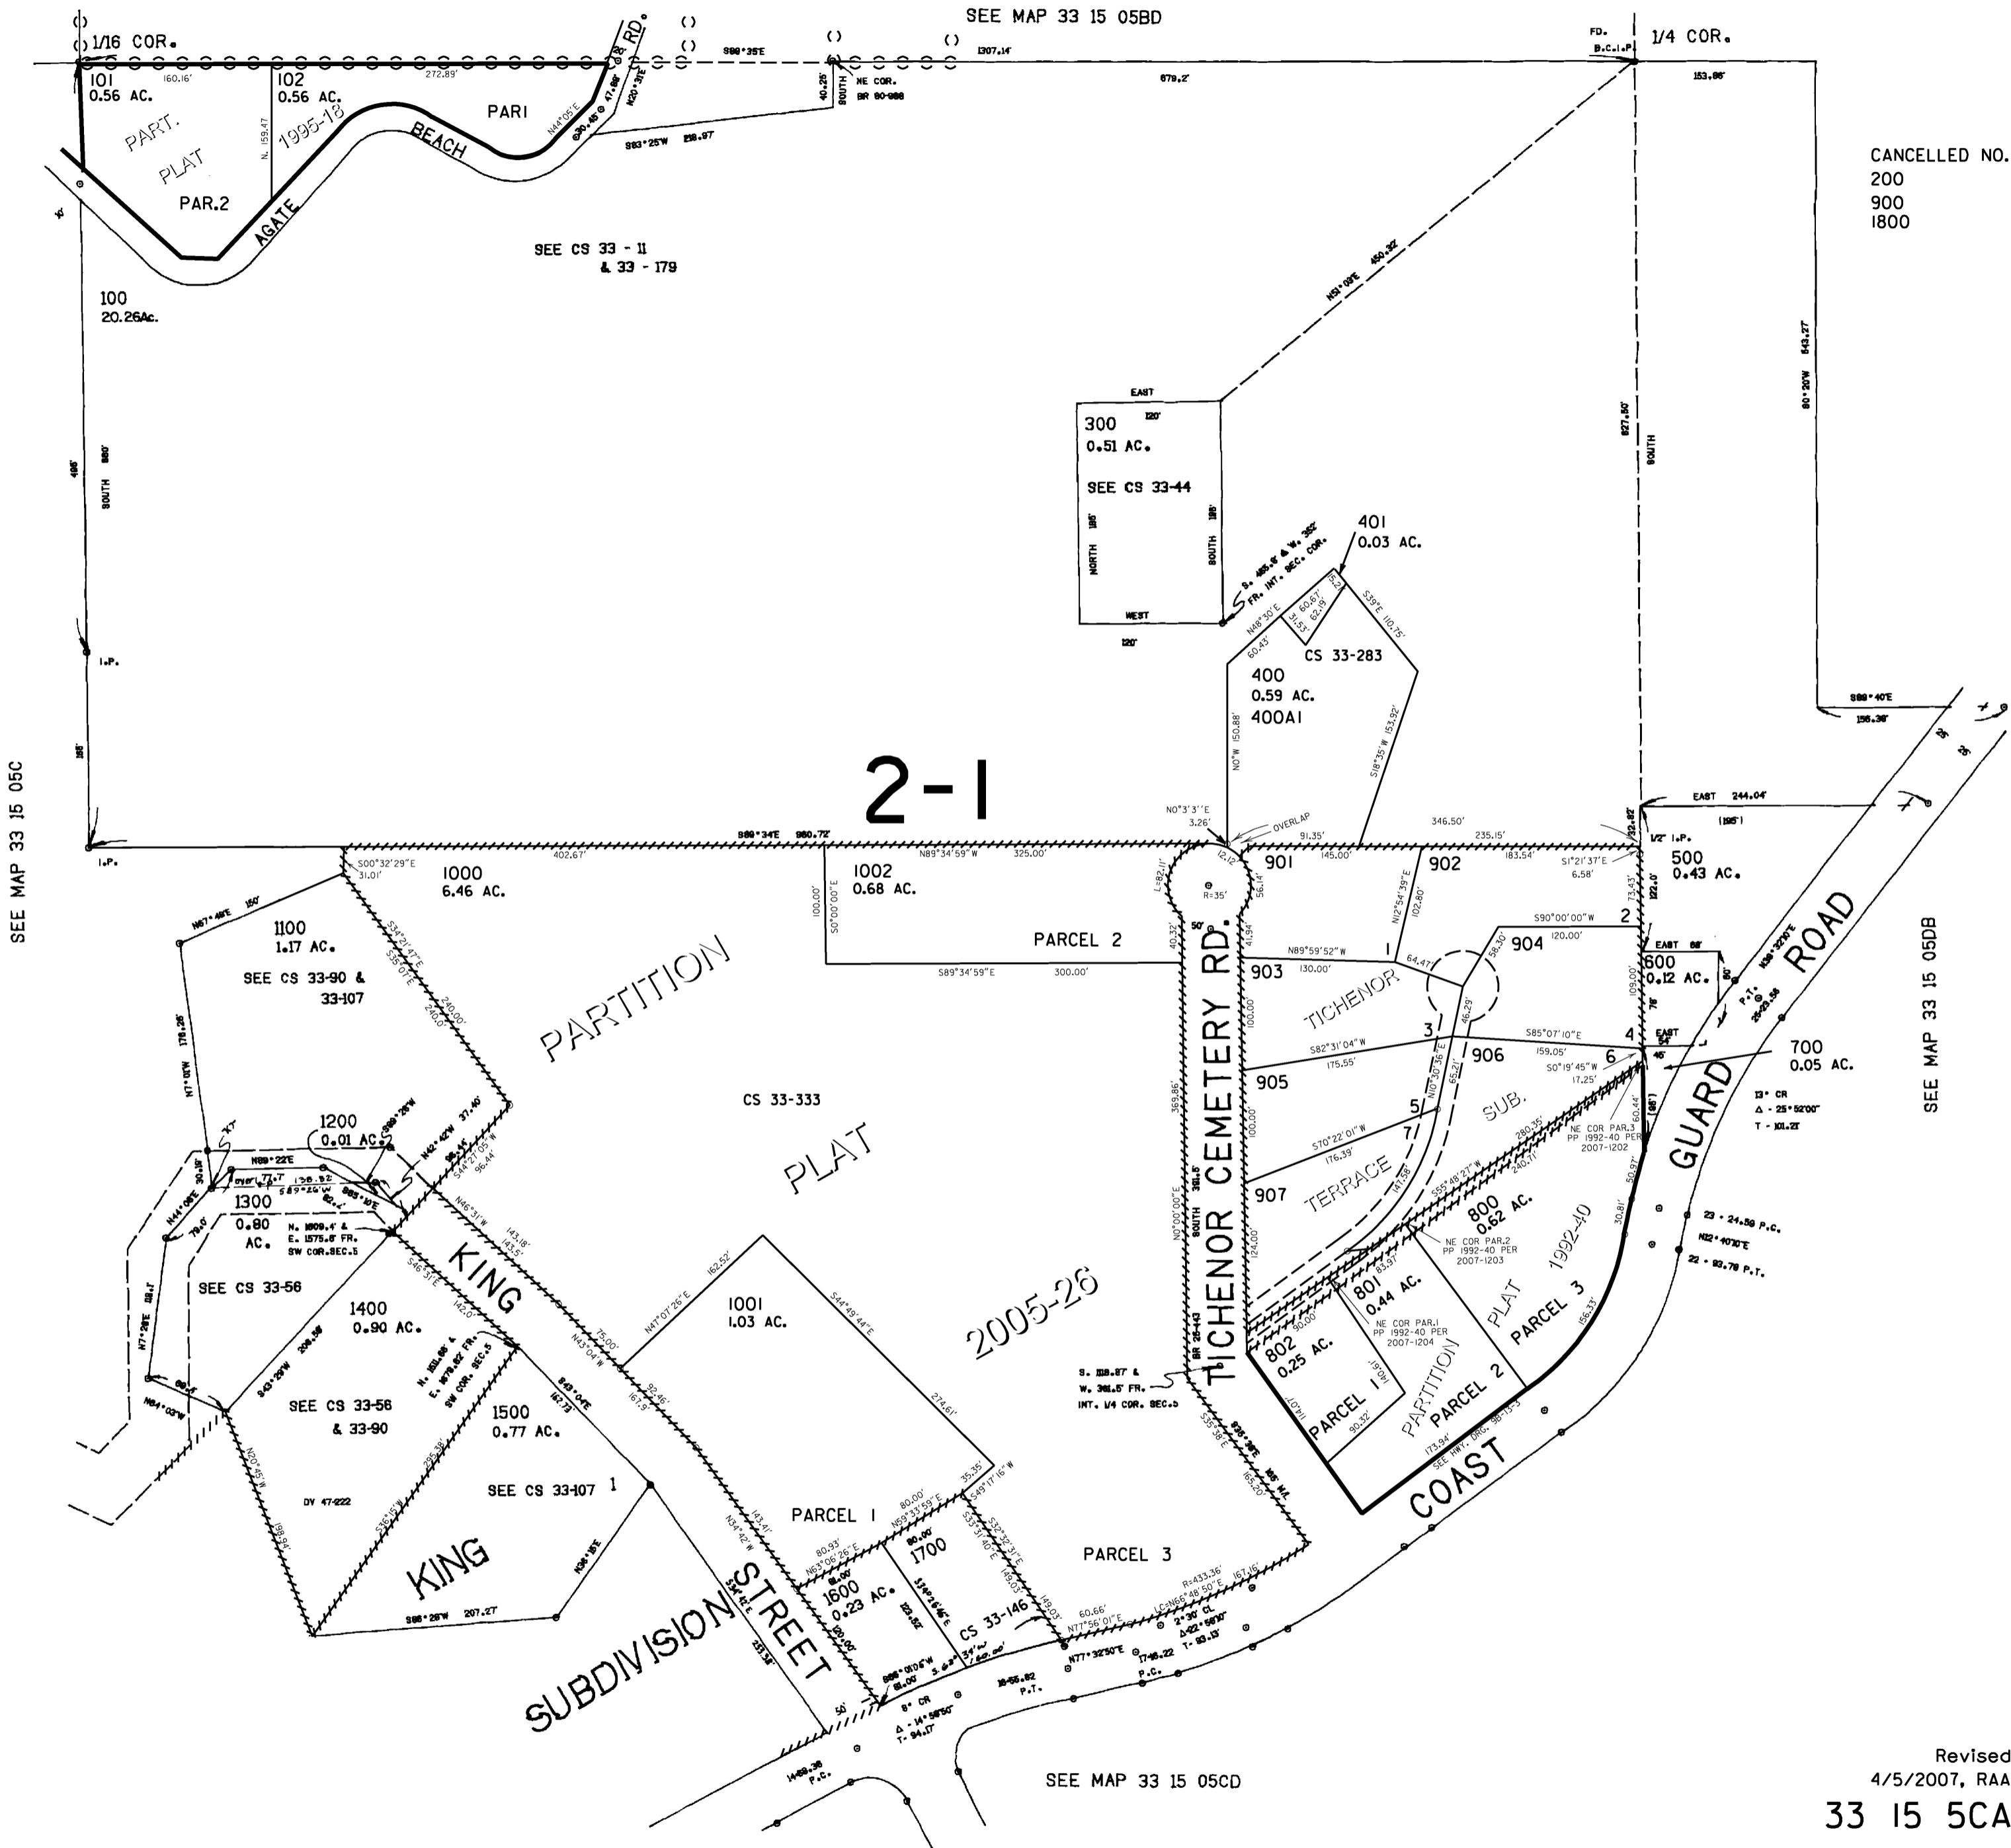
SEE MAP 33 15 05BD

1/16 COR.

1/4 COR.

FD. B.C.I.P.

101
0.56 AC.

102
0.56 AC.

160.16'

272.89'

S89°35'E

1307.14'

679.2'

153.96'

PART. PLAT 1995-18

PAR.2

PARI

AGATE BEACH RD.

NE COR. BR 90-988

SOUTH

40.25'

N44°05'E

N20°31'E

S83°25'W 218.97

SEE CS 33 - 11 & 33 - 179

100
20.26Ac.

CANCELLED NO.
200
900
1800

N51°09'E 450.32'

EAST 120'

300
0.51 AC.

SEE CS 33-44

NORTH 195'

SOUTH 195'

WEST 120'

SOUTH 927.50'

S0°20'W 543.27

SOUTH 880'

495'

I.P.

195'

401
0.03 AC.

S. 485.9' & W. 382' FR. INT. SEC. COR.

N48°30'E

60.43'

60.67'

62.19'

S39°E 110.75'

CS 33-283

400
0.59 AC.
400A1

N0°W 150.88'

S18°35'W 153.92'

S89°40'E

156.36'

2-1

N0°3'3"E
3.26'

OVERLAP

S89°34'E 980.72'

91.35'

346.50'

235.15'

EAST 244.04'

(195')

1/2" I.P.

500
0.43 AC.

S00°32'29"E
31.01'

402.67'

1000
6.46 AC.

1002
0.68 AC.

N89°34'59"W 325.00'

100.00'

S0°00'00"E

PARCEL 2

S89°34'59"E 300.00'

R=35'

901

145.00'

902

183.54'

S1°21'37"E 6.58'

73.43'

122.0'

N12°54'39"E

102.80'

1100
1.17 AC.

N67°48'E 150'

SEE CS 33-90 & 33-107

S34°21'47"E

240.00'

PARTITION

PLAT

CS 33-333

2005-26

TICHENOR CEMETERY RD.

L=82.11'

40.32'

41.94'

56.14'

50'

903

N89°59'52"W 130.00'

1

64.47'

904

S90°00'00"W 120.00'

2

600
0.12 AC.

EAST 68'

109.00'

76'

50'

TICHENOR

3

906

S85°07'10"E 159.05'

4

EAST

45'

S0°19'45"W 17.25'

6

700
0.05 AC.

ROAD

GUARD

N38°32'20"E

P.T. 25+23.56

SEE MAP 33 15 05DB

13° CR
Δ - 25°52'00"
T - 101.21'

905

S82°31'04"W 175.55'

5

SUB.

7

S70°22'01"W 176.39'

TERRACE

907

100.00'

124.00'

SOUTH 361.5'

359.86'

N0°00'00"E

NE COR PAR.3 PP 1992-40 PER 2007-1202

280.35'

240.71'

S55°48'27"W

800
0.62 AC.

NE COR PAR.2 PP 1992-40 PER 2007-1203

801
0.44 AC.

NE COR PAR.1 PP 1992-40 PER 2007-1204

802
0.25 AC.

PARCEL 1

PARCEL 2

PARCEL 3

PARTITION PLAT 1992-40

SEE HWY. DWG. 9B-13-3

173.94'

90.32'

60.44'

50.91'

30.81'

156.33'

23 + 24.59 P.C.

N12°40'10"E

22 + 93.78 P.T.

COAST

SEE MAP 33 15 05C

1200
0.01 AC.

N89°22'E

1300
0.80 AC.

N. 1809.4' & E. 1575.6' FR. SW COR.SEC.5

N42°42'W 37.40'

S44°27'05"W 96.44'

N7°01'W 178.26'

N44°06'E 30.16'

79.0'

SEE CS 33-56

1400
0.90 AC.

S43°29'W 206.56

N. 1611.66' & E. 1678.82' FR. SW COR. SEC.5

KING

N46°31'W 143.18'

N43°04'W 75.00'

92.46'

167.9'

N47°07'26"E 162.52'

1001
1.03 AC.

S44°49'44"E 274.61'

SEE CS 33-58 & 33-90

1500
0.77 AC.

SEE CS 33-107

1

N7°29'E

N84°03'W

N20°45'W

198.94'

DV 47-222

KING

S86°26'W 207.27'

SUBDIVISION

STREET

N34°42'W

PARCEL 1

80.00'

N59°33'59"E

80.93'

N63°06'26"E

1700

1600
0.23 AC.

S14°26'45"E

35.35

S49°17'16"W

S32°32'31"E

149.03'

CS 33-146

PARCEL 3

60.66'

N77°56'01"E

R=433.36'

LC=N66°48'50"E 167.16'

2°30' CL

Δ=22°58'10"

T=93.13'

N77°32'50"E

1746.22 P.C.

19+55.82 P.T.

8° CR
Δ - 14°59'50"
T- 94.17

1469.38 P.C.

50'

S. 108.87' & W. 361.5' FR. INT. 1/4 COR. SEC.5

BR 28-443

S35°38'E

165.20'

SEE MAP 33 15 05CD

Revised
4/5/2007, RAA

33 15 5CA